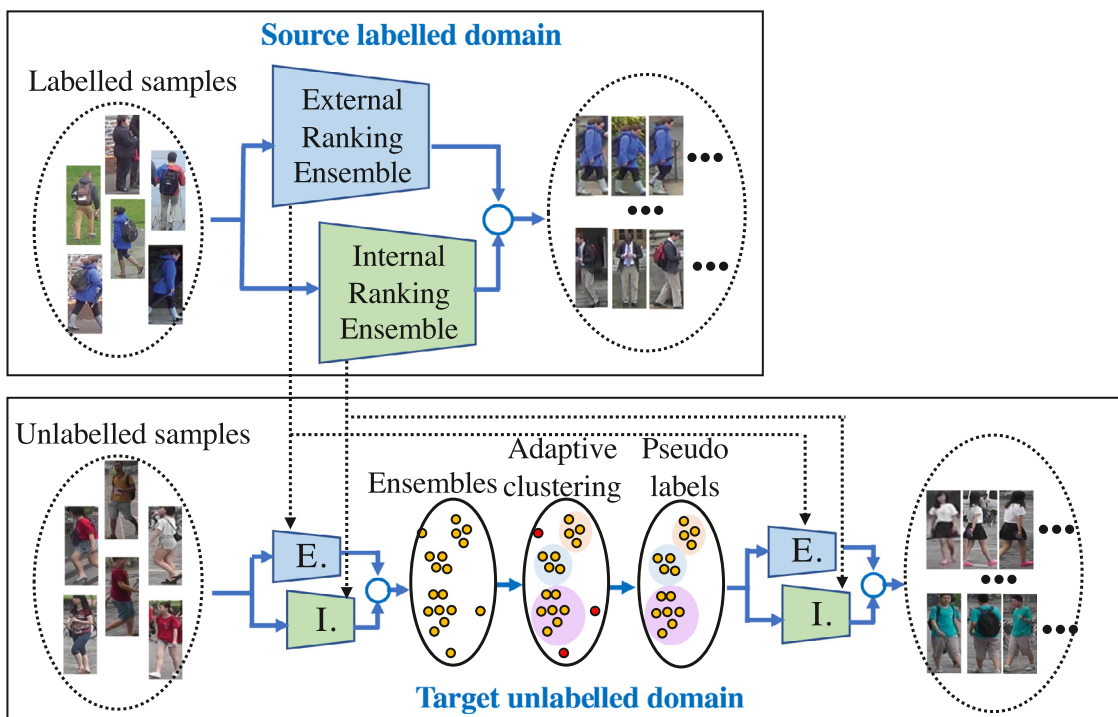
Source labelled domain

Labelled samples

External Ranking Ensemble

Internal Ranking Ensemble

•••
•••
•••

Unlabelled samples

Ensembles

Adaptive clustering

Pseudo labels

E.

I.

E.

I.

•••
•••
•••

Target unlabelled domain